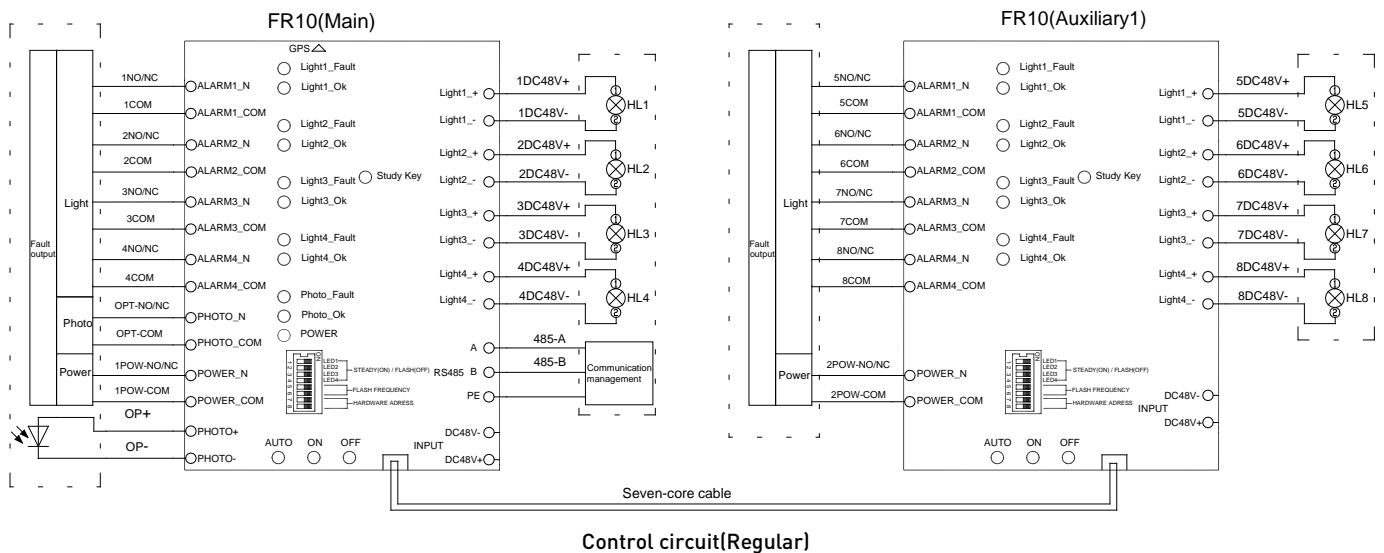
FR10(Main)

FR10(Auxiliary1)

Fault output

Light

Photo

Power

1NO/NC
1COM
2NO/NC
2COM
3NO/NC
3COM
4NO/NC
4COM
OPT-NO/NC
OPT-COM
1POW-NO/NC
1POW-COM
OP+
OP-

ALARM1_N
ALARM1_COM
ALARM2_N
ALARM2_COM
ALARM3_N
ALARM3_COM
ALARM4_N
ALARM4_COM
PHOTO_N
PHOTO_COM
POWER_N
POWER_COM
PHOTO+
PHOTO-

GPS
Light1_Fault
Light1_Ok
Light2_Fault
Light2_Ok
Light3_Fault
Study Key
Light3_Ok
Light4_Fault
Light4_Ok
Photo_Fault
Photo_Ok
POWER

LED1
LED2
LED3
LED4
STEADY(ON) / FLASH(OFF)
FLASH FREQUENCY
HARDWARE ADRESS

AUTO ON OFF

Light1_+
Light1_-
Light2_+
Light2_-
Light3_+
Light3_-
Light4_+
Light4_-
A
RS485 B
PE
DC48V-
INPUT
DC48V+

1DC48V+
1DC48V-
2DC48V+
2DC48V-
3DC48V+
3DC48V-
4DC48V+
4DC48V-
HL1
HL2
HL3
HL4
485-A
485-B
Communication management

Fault output

Light

Power

5NO/NC
5COM
6NO/NC
6COM
7NO/NC
7COM
8NO/NC
8COM
2POW-NO/NC
2POW-COM

ALARM1_N
ALARM1_COM
ALARM2_N
ALARM2_COM
ALARM3_N
ALARM3_COM
ALARM4_N
ALARM4_COM
POWER_N
POWER_COM

Light1_Fault
Light1_Ok
Light2_Fault
Light2_Ok
Light3_Fault
Study Key
Light3_Ok
Light4_Fault
Light4_Ok

LED1
LED2
LED3
LED4
STEADY(ON) / FLASH(OFF)
FLASH FREQUENCY
HARDWARE ADRESS

AUTO ON OFF

Light1_+
Light1_-
Light2_+
Light2_-
Light3_+
Light3_-
Light4_+
Light4_-
DC48V-
INPUT
DC48V+

5DC48V+
5DC48V-
6DC48V+
6DC48V-
7DC48V+
7DC48V-
8DC48V+
8DC48V-
HL5
HL6
HL7
HL8

Seven-core cable

Control circuit(Regular)